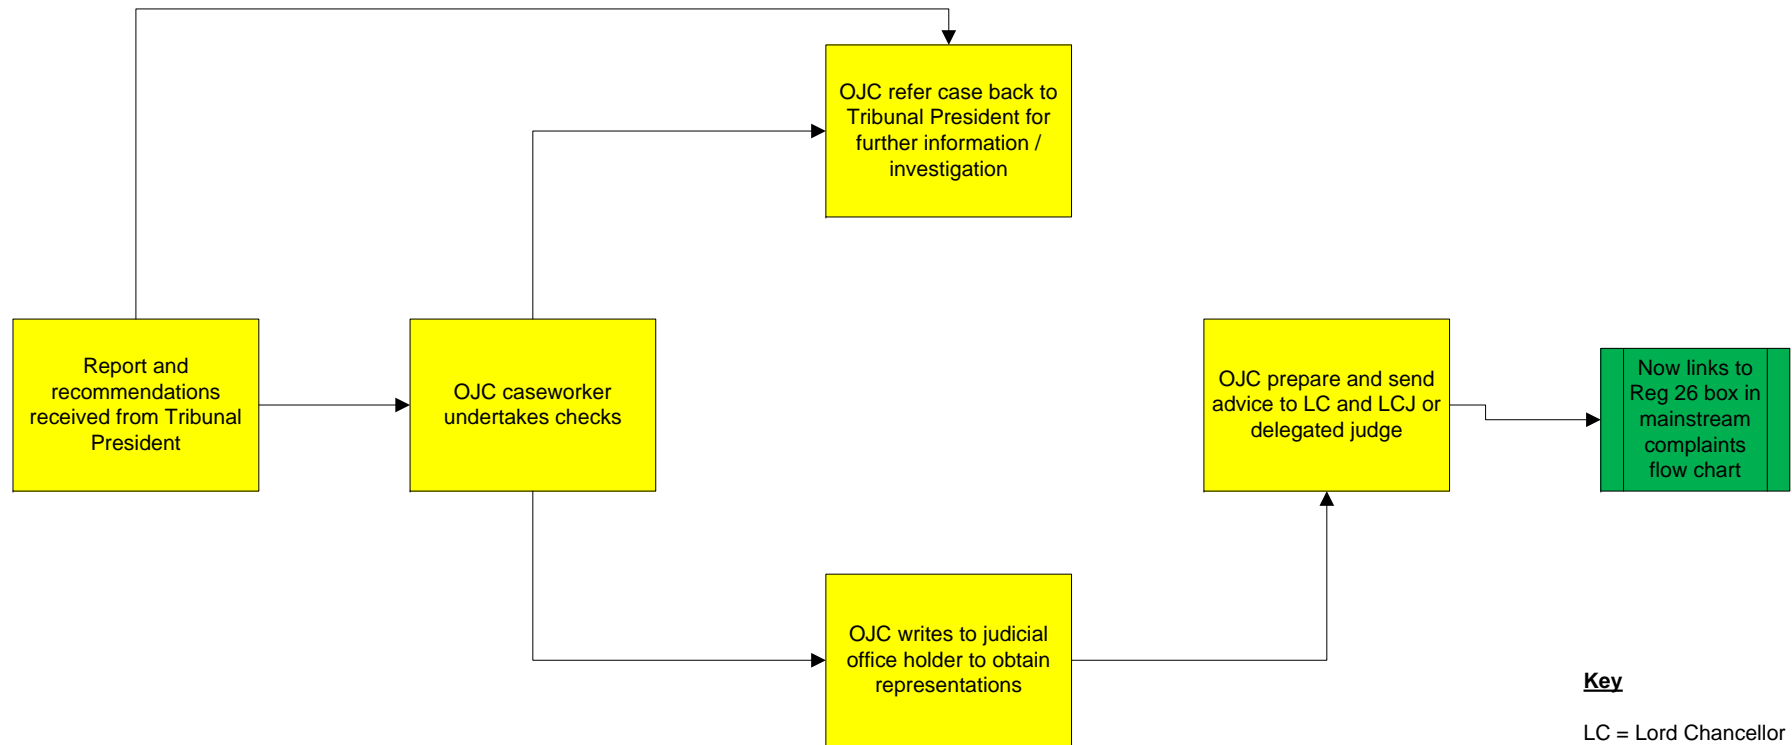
OJC refer case back to Tribunal President for further information / investigation

Report and recommendations received from Tribunal President

OJC caseworker undertakes checks

OJC prepare and send advice to LC and LCJ or delegated judge

Now links to Reg 26 box in mainstream complaints flow chart

OJC writes to judicial office holder to obtain representations

**Key**

LC = Lord Chancellor